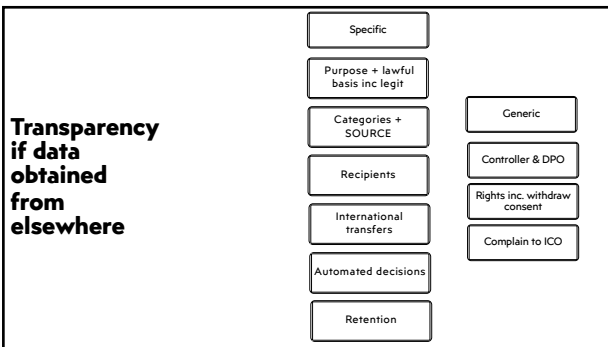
Transparency if data obtained from elsewhere

Specific

Purpose + lawful basis inc legit

Categories + SOURCE

Recipients

International transfers

Automated decisions

Retention

Generic

Controller & DPO

Rights inc. withdraw consent

Complain to ICO